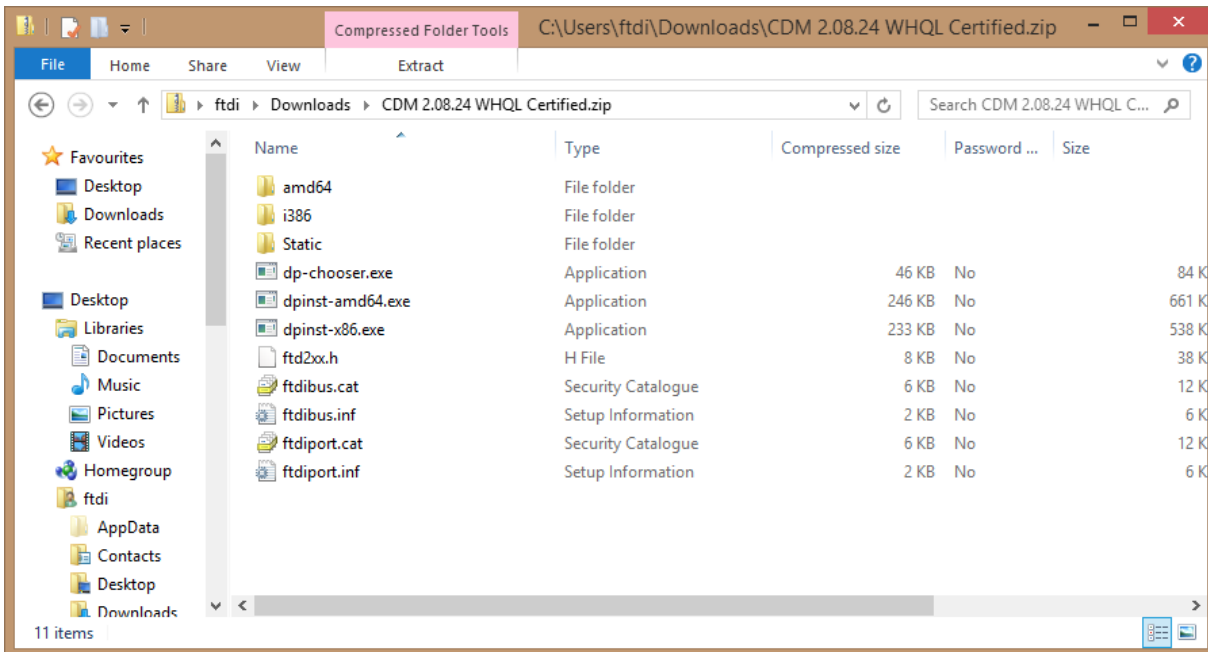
Compressed Folder Tools C:\Users\ftdi\Downloads\CDM 2.08.24 WHQL Certified.zip

File Home Share View Extract

ftdi › Downloads › CDM 2.08.24 WHQL Certified.zip

Search CDM 2.08.24 WHQL C...

Favourites
Desktop
Downloads
Recent places

Desktop
Libraries
Documents
Music
Pictures
Videos
Homegroup
ftdi
AppData
Contacts
Desktop
Downloads

| Name | Type | Compressed size | Password ... | Size |
|---|---|---|---|---|
| amd64 | File folder | | | |
| i386 | File folder | | | |
| Static | File folder | | | |
| dp-chooser.exe | Application | 46 KB | No | 84 K |
| dpinst-amd64.exe | Application | 246 KB | No | 661 K |
| dpinst-x86.exe | Application | 233 KB | No | 538 K |
| ftd2xx.h | H File | 8 KB | No | 38 K |
| ftdibus.cat | Security Catalogue | 6 KB | No | 12 K |
| ftdibus.inf | Setup Information | 2 KB | No | 6 K |
| ftdiport.cat | Security Catalogue | 6 KB | No | 12 K |
| ftdiport.inf | Setup Information | 2 KB | No | 6 K |

11 items